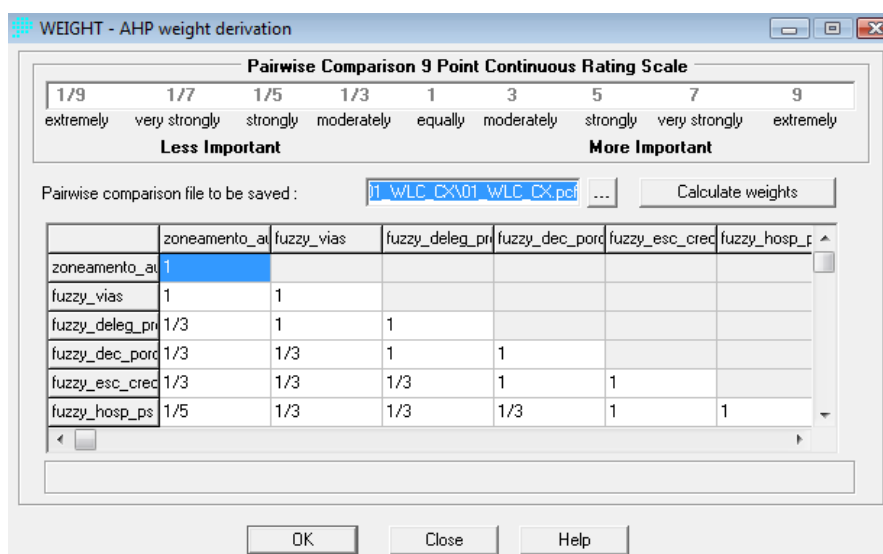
WEIGHT - AHP weight derivation

Pairwise Comparison 9 Point Continuous Rating Scale

1/9 1/7 1/5 1/3 1 3 5 7 9

extremely very strongly strongly moderately equally moderately strongly very strongly extremely

Less Important More Important

Pairwise comparison file to be saved : 01_WLC_CX\01_WLC_CX.pcf ... Calculate weights

| | zoneamento_a | fuzzy_vias | fuzzy_deleg_pr | fuzzy_dec_porc | fuzzy_esc_cred | fuzzy_hosp_p |
|---|---|---|---|---|---|---|
| zoneamento_a | 1 | | | | | |
| fuzzy_vias | 1 | 1 | | | | |
| fuzzy_deleg_pr | 1/3 | 1 | 1 | | | |
| fuzzy_dec_porc | 1/3 | 1/3 | 1 | 1 | | |
| fuzzy_esc_cred | 1/3 | 1/3 | 1/3 | 1 | 1 | |
| fuzzy_hosp_ps | 1/5 | 1/3 | 1/3 | 1/3 | 1 | 1 |

OK Close Help